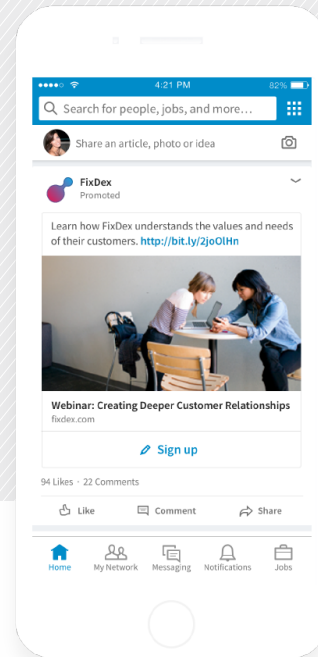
●●●●○ 4:21 PM 82%

Search for people, jobs, and more...

Share an article, photo or idea

FixDex
Promoted

Learn how FixDex understands the values and needs of their customers. http://bit.ly/2joOlHn

Webinar: Creating Deeper Customer Relationships
fixdex.com

Sign up

94 Likes · 22 Comments

Like Comment Share

Home My Network Messaging Notifications Jobs